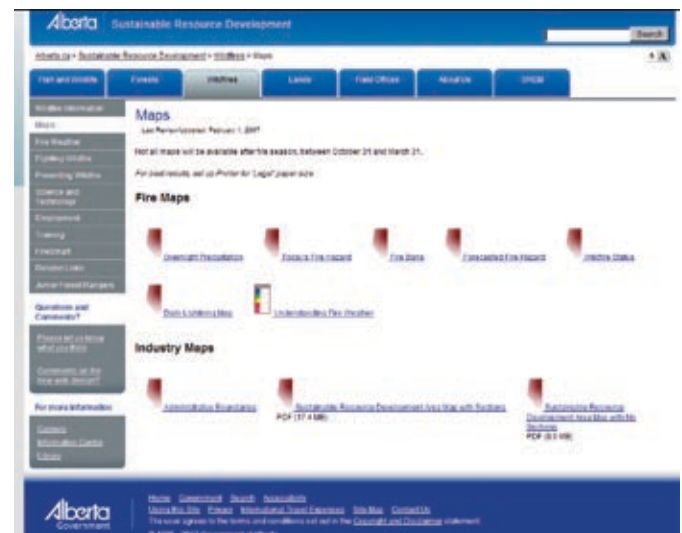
Alberta Sustainable Resource Development

Search

Alberta.ca > Sustainable Resource Development > Wildfires > Maps

Fish and Wildlife | Forests | Wildfires | Lands | Field Offices | About Us | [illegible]

Wildfire Information
Maps
Fire Weather
Fighting Wildfire
Preventing Wildfire
Science and Technology
Employment
Training
FireSmart
Related Links
Junior Forest Rangers

Questions and Comments?

Please tell us what you think

Comments on the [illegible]

For more information

Contacts
Information Centre
Library

Maps

Last Review/Updated: February 1, 2007

Not all maps will be available after fire season, between October 31 and March 31.

For best results, set up Printer for 'Legal' paper size.

Fire Maps

Overnight Precipitation

Today's Fire Hazard

Fire Bans

Forecasted Fire Hazard

Wildfire Status

Daily Lightning Map

Understanding Fire Weather

Industry Maps

Administrative Boundaries

Sustainable Resource Development Area Map with Sections
PDF (37.4 MB)

Sustainable Resource Development Area Map with No Sections
PDF (3.0 MB)

Alberta Government

Home Government Search Accessibility
Using this Site Privacy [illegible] Site Map Contact Us
The use signifies to the terms and conditions set out in the Copyright and Disclaimer statement.
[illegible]